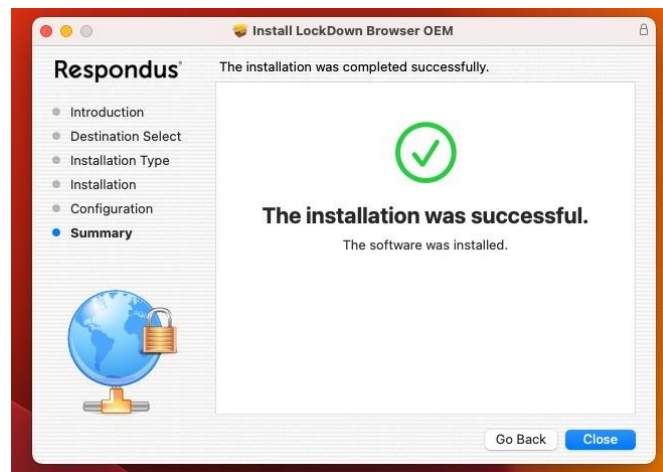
Install LockDown Browser OEM

Respondus

The installation was completed successfully.

Introduction
Destination Select
Installation Type
Installation
Configuration
Summary

The installation was successful.

The software was installed.

Go Back
Close